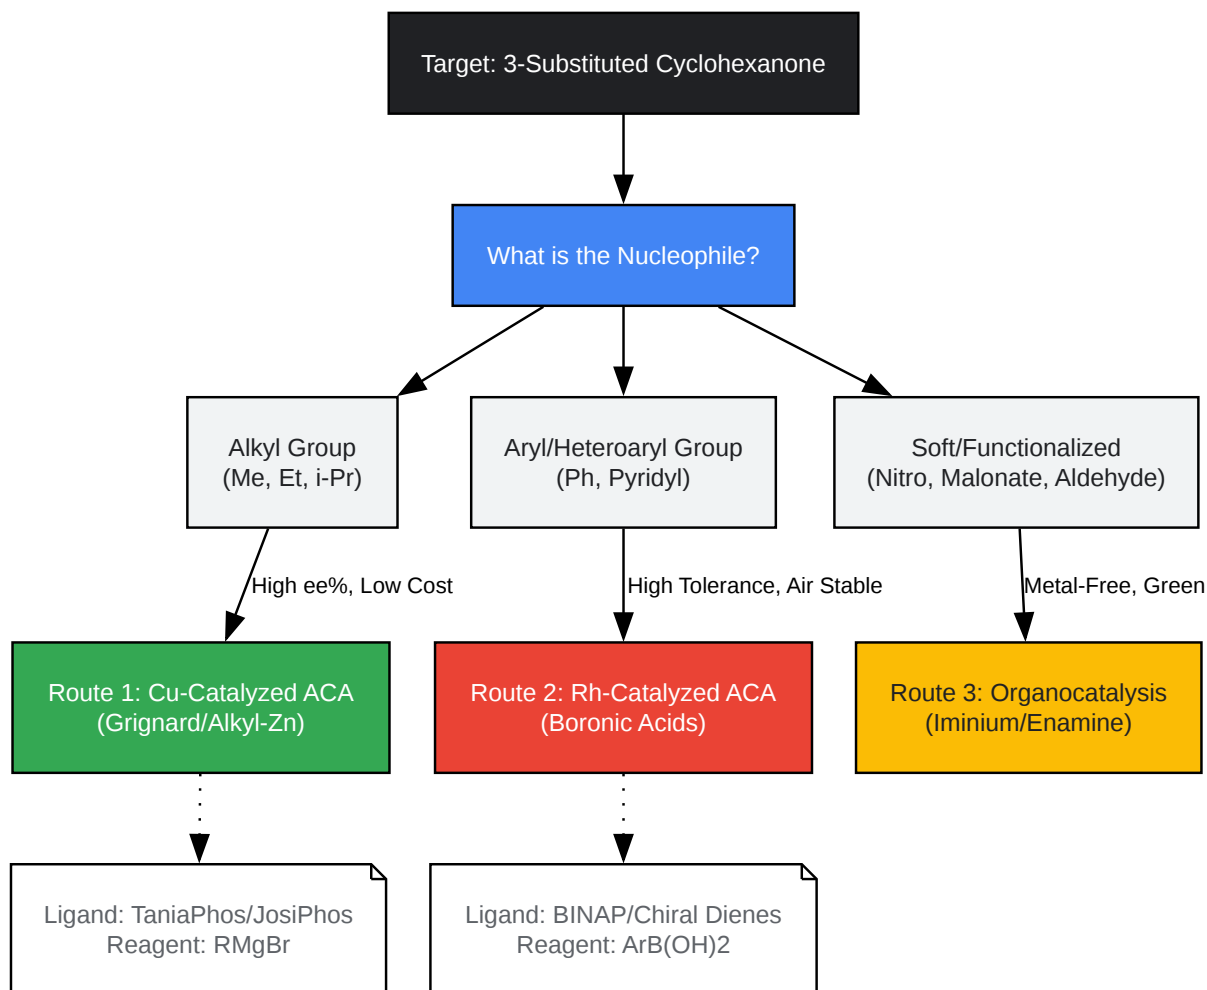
Target: 3-Substituted Cyclohexanone

What is the Nucleophile?

Alkyl Group
(Me, Et, i-Pr)

Aryl/Heteroaryl Group
(Ph, Pyridyl)

Soft/Functionalized
(Nitro, Malonate, Aldehyde)

High ee%, Low Cost

High Tolerance, Air Stable

Metal-Free, Green

Route 1: Cu-Catalyzed ACA
(Grignard/Alkyl-Zn)

Route 2: Rh-Catalyzed ACA
(Boronic Acids)

Route 3: Organocatalysis
(Iminium/Enamine)

Ligand: TaniaPhos/JosiPhos
Reagent: RMgBr

Ligand: BINAP/Chiral Dienes
Reagent: ArB(OH)2